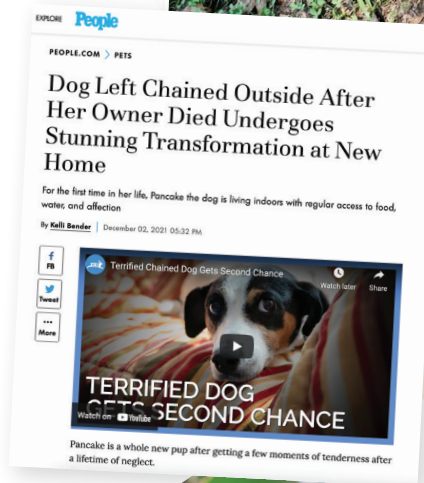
EXPLORE People

PEOPLE.COM > PETS

Dog Left Chained Outside After Her Owner Died Undergoes Stunning Transformation at New Home

For the first time in her life, Pancake the dog is living indoors with regular access to food, water, and affection

By Kelli Bender | December 02, 2021 05:32 PM

f FB

Tweet

More

Terrified Chained Dog Gets Second Chance

Watch later

Share

TERRIFIED DOG GETS SECOND CHANCE

Watch on YouTube

Pancake is a whole new pup after getting a few moments of tenderness after a lifetime of neglect.